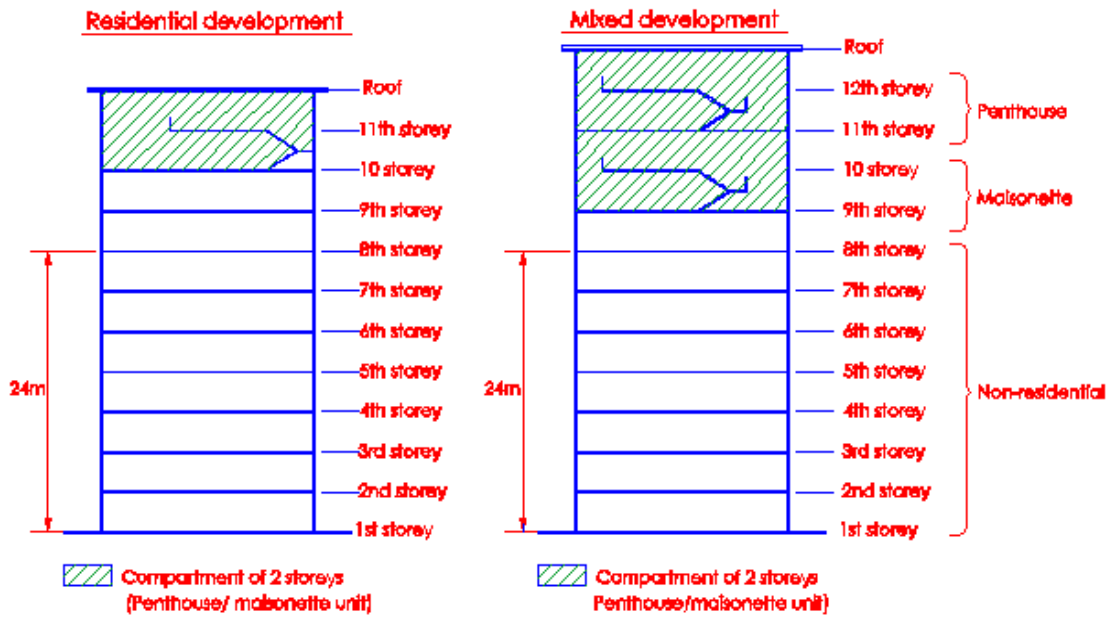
Residential development

Roof
11th storey
10 storey
9th storey
8th storey
7th storey
6th storey
5th storey
4th storey
3rd storey
2nd storey
1st storey

24m

Compartment of 2 storeys (Penthouse/ maisonette unit)

Mixed development

Roof
12th storey
11th storey
10 storey
9th storey
8th storey
7th storey
6th storey
5th storey
4th storey
3rd storey
2nd storey
1st storey

Penthouse
Maisonette
Non-residential

24m

Compartment of 2 storeys Penthouse/maisonette unit)